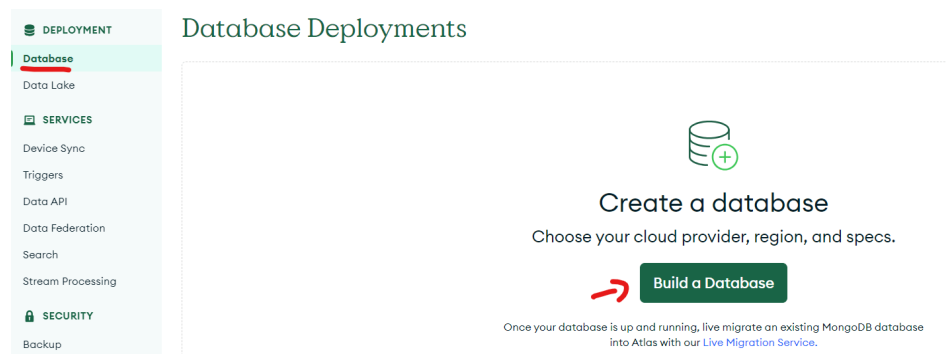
DEPLOYMENT
Database
Data Lake
SERVICES
Device Sync
Triggers
Data API
Data Federation
Search
Stream Processing
SECURITY
Backup

Database Deployments

Create a database
Choose your cloud provider, region, and specs.
Build a Database
Once your database is up and running, live migrate an existing MongoDB database into Atlas with our Live Migration Service.